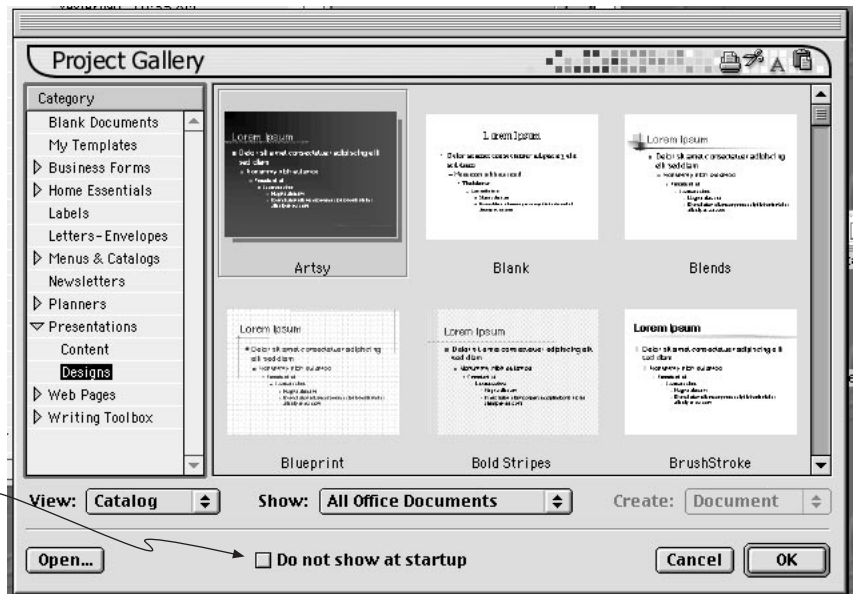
Project Gallery

Category
Blank Documents
My Templates
Business Forms
Home Essentials
Labels
Letters-Envelopes
Menus & Catalogs
Newsletters
Planners
Presentations
Content
Designs
Web Pages
Writing Toolbox

Lorem Ipsum

Artsy

Lorem Ipsum

Blank

Lorem Ipsum

Blends

Lorem Ipsum

Blueprint

Lorem Ipsum

Bold Stripes

Lorem Ipsum

BrushStroke

View: Catalog

Show: All Office Documents

Create: Document

Open...

Do not show at startup

Cancel

OK